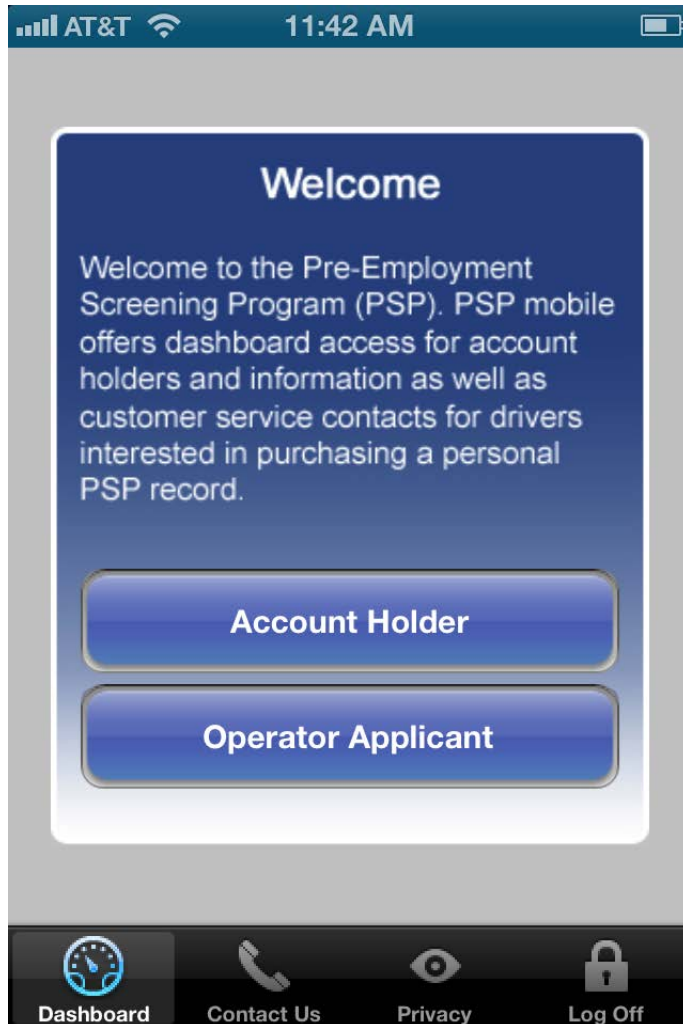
AT&T 11:42 AM

Welcome

Welcome to the Pre-Employment Screening Program (PSP). PSP mobile offers dashboard access for account holders and information as well as customer service contacts for drivers interested in purchasing a personal PSP record.

Account Holder

Operator Applicant

Dashboard Contact Us Privacy Log Off